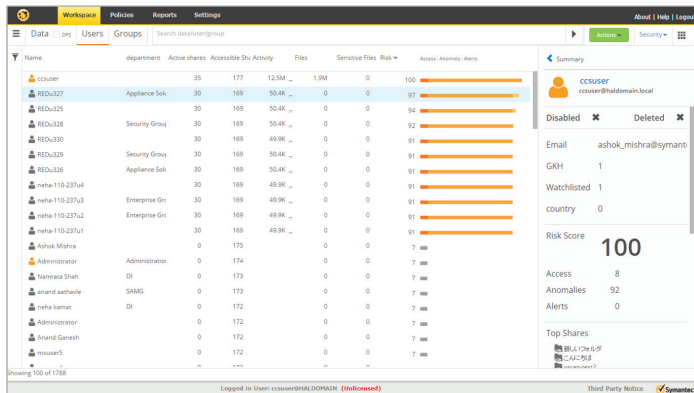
Workspace Policies Reports Settings

About | Help | Logout

Data DFS Users Groups Search data/user/group

Actions Security

| Name | department | Active shares | Accessible Sh | Activity | Files | Sensitive Files | Risk | Access Anomaly Alerts |
|---|---|---|---|---|---|---|---|---|
| ccsuser | | 35 | 177 | 12.5M | 1.9M | 0 | 100 | |
| REDu327 | Appliance Solu | 30 | 169 | 50.4K | 0 | 0 | 97 | |
| REDu325 | | 30 | 169 | 50.4K | 0 | 0 | 94 | |
| REDu328 | Security Group | 30 | 169 | 50.4K | 0 | 0 | 92 | |
| REDu330 | | 30 | 169 | 49.9K | 0 | 0 | 91 | |
| REDu329 | Security Group | 30 | 169 | 50.4K | 0 | 0 | 91 | |
| REDu326 | Appliance Solu | 30 | 169 | 50.4K | 0 | 0 | 91 | |
| neha-110-237u4 | | 30 | 169 | 49.9K | 0 | 0 | 91 | |
| neha-110-237u3 | Enterprise Gro | 30 | 169 | 49.9K | 0 | 0 | 91 | |
| neha-110-237u2 | Enterprise Gro | 30 | 169 | 49.9K | 0 | 0 | 91 | |
| neha-110-237u1 | | 30 | 169 | 49.9K | 0 | 0 | 91 | |
| Ashok Mishra | | 0 | 175 | | 0 | 0 | 7 | |
| Administrator | Administration | 0 | 174 | | 0 | 0 | 7 | |
| Namrata Shah | DI | 0 | 173 | | 0 | 0 | 7 | |
| anand aathavle | SAMG | 0 | 173 | | 0 | 0 | 7 | |
| neha kamat | DI | 0 | 172 | | 0 | 0 | 7 | |
| Administrator | | 0 | 172 | | 0 | 0 | 7 | |
| Anand Ganesh | | 0 | 172 | | 0 | 0 | 7 | |
| mxuser5 | | 0 | 172 | | 0 | 0 | 7 | |

Showing 100 of 1788

Summary

ccsuser
ccsuser@haldomain.local

Disabled ✖ Deleted ✖

Email ashok_mishra@symante
GKH 1
Watchlisted 1
country 0

Risk Score
100

Access 8
Anomalies 92
Alerts 0

Top Shares
新しいフォルダ
こんにちは
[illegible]

Logged in User: ccsuser@HALDOMAIN (Unlicensed)

Third Party Notice

Symantec